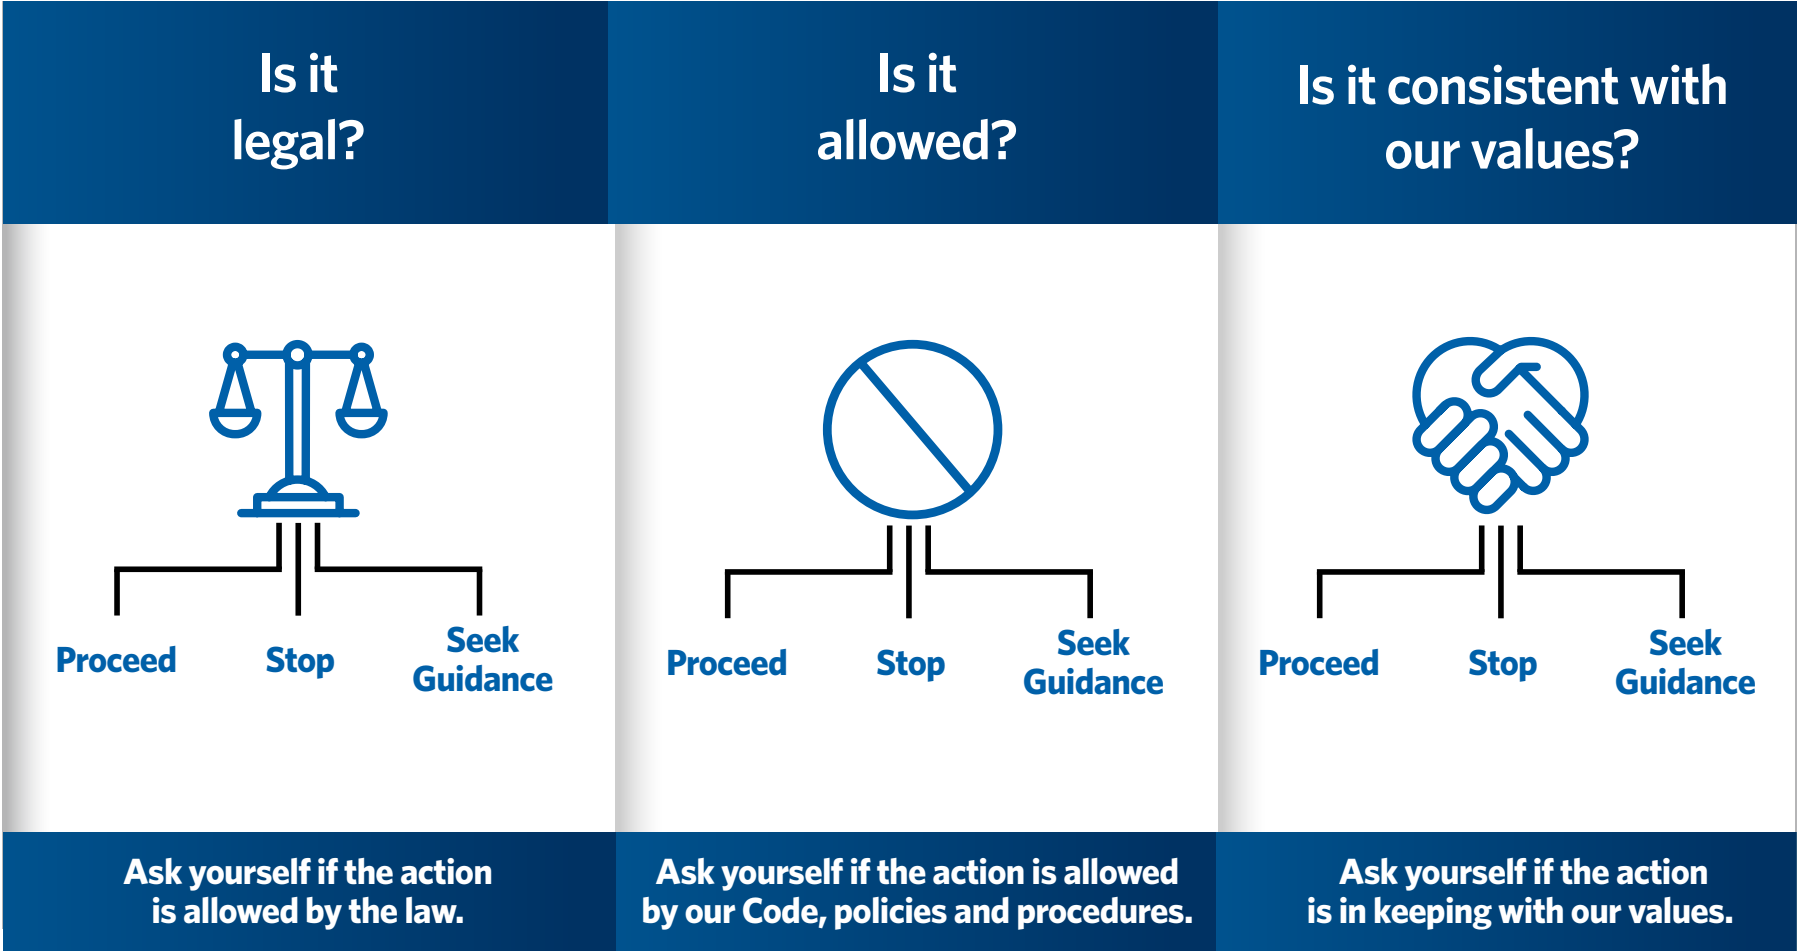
Is it legal?

Proceed
Stop
Seek Guidance

Ask yourself if the action is allowed by the law.

Is it allowed?

Proceed
Stop
Seek Guidance

Ask yourself if the action is allowed by our Code, policies and procedures.

Is it consistent with our values?

Proceed
Stop
Seek Guidance

Ask yourself if the action is in keeping with our values.